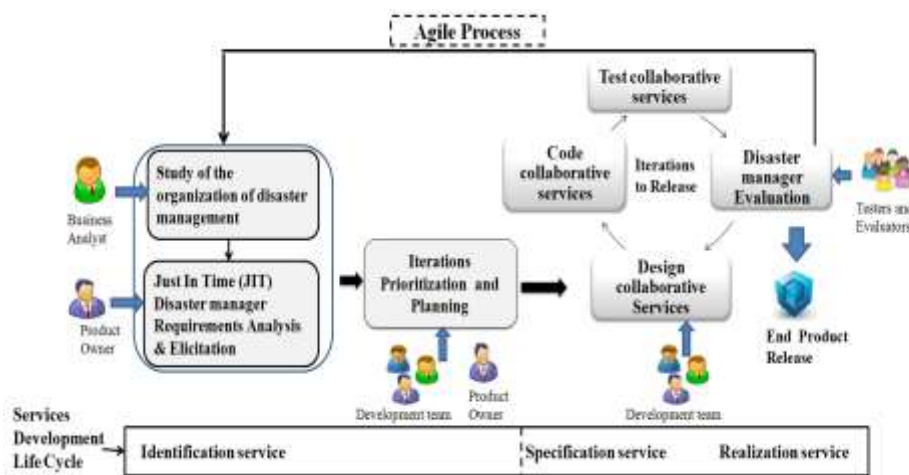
Agile Process

Test collaborative services

Code collaborative services

Iterations to Release

Disaster manager Evaluation

Testers and Evaluators

Business Analyst

Study of the organization of disaster management

Product Owner

Just In Time (JIT) Disaster manager Requirements Analysis & Elicitation

Iterations Prioritization and Planning

Design collaborative Services

End Product Release

Development team

Product Owner

Development team

Services Development Life Cycle

| Identification service | Specification service | Realization service |
|---|---|---|